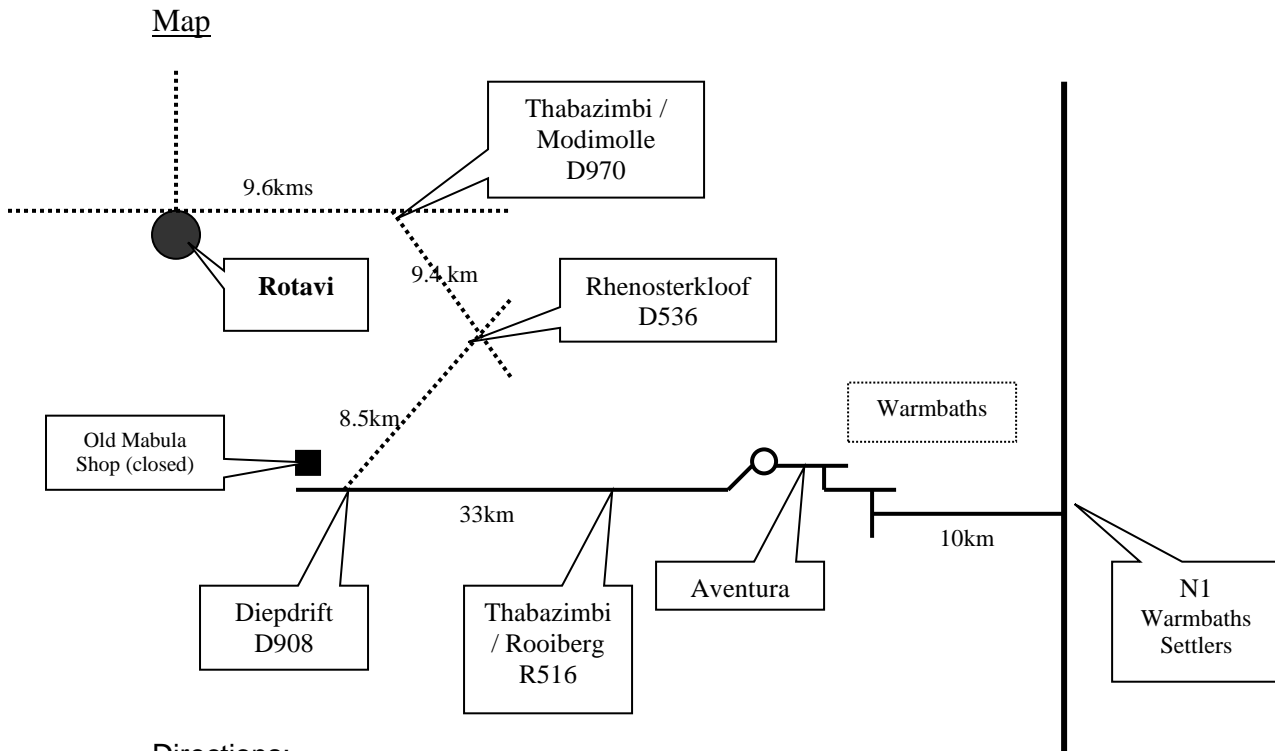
Map

Thabazimbi / Modimolle D970

9.6kms

9.4 km

Rotavi

Rhenosterkloof D536

Warmbaths

8.5km

Old Mabula Shop (closed)

33km

10km

Aventura

Diepdrift D908

Thabazimbi / Rooiberg R516

N1 Warmbaths Settlers

Directions: